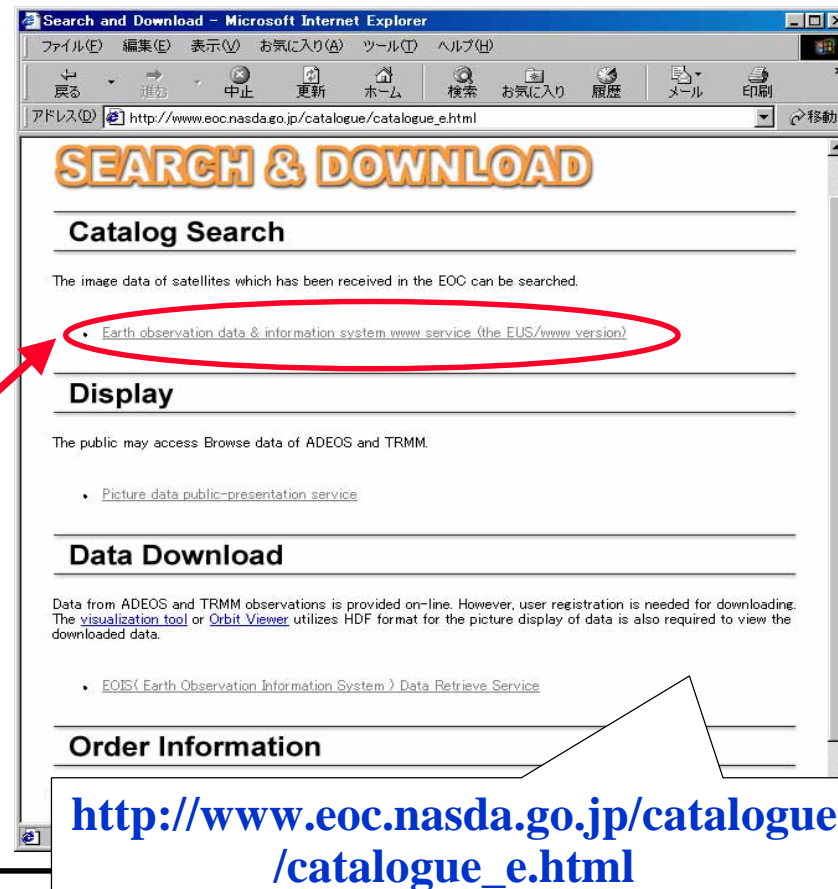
Search and Download - Microsoft Internet Explorer

ファイル(F) 編集(E) 表示(V) お気に入り(A) ツール(T) ヘルプ(H)

戻る 進む 中止 更新 ホーム 検索 お気に入り 履歴 メール 印刷

アドレス(D) http://www.eoc.nasda.go.jp/catalogue/catalogue_e.html 移動

SEARCH & DOWNLOAD

Catalog Search

The image data of satellites which has been received in the EOC can be searched.

• Earth observation data & information system www service (the EUS/www version)

Display

The public may access Browse data of ADEOS and TRMM.

• Picture data public-presentation service

Data Download

Data from ADEOS and TRMM observations is provided on-line. However, user registration is needed for downloading. The visualization tool or Orbit Viewer utilizes HDF format for the picture display of data is also required to view the downloaded data.

• EOIS( Earth Observation Information System ) Data Retrieve Service

Order Information

http://www.eoc.nasda.go.jp/catalogue /catalogue_e.html